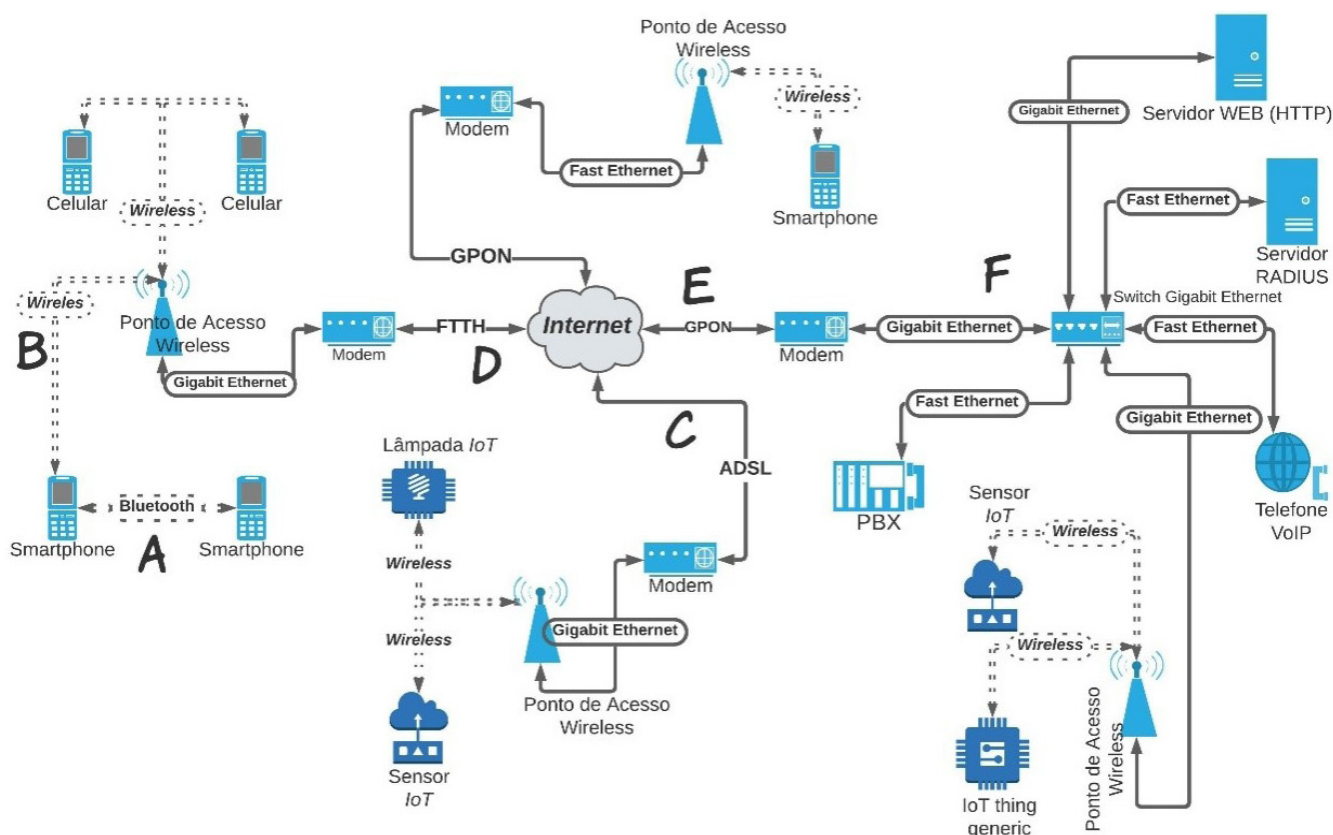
Celular
Wireless
Celular
Wireles
B
Ponto de Acesso Wireless
Gigabit Ethernet
Modem
FTTH
D
Smartphone
Bluetooth
Smartphone
A

Modem
Ponto de Acesso Wireless
Wireless
Fast Ethernet
Smartphone
GPON
Internet
E
GPON
C
ADSL
Lâmpada *IoT*
Wireless
Wireless
Sensor *IoT*
Modem
Gigabit Ethernet
Ponto de Acesso Wireless

Gigabit Ethernet
Servidor WEB (HTTP)
Fast Ethernet
Servidor RADIUS
F
Switch Gigabit Ethernet
Modem
Gigabit Ethernet
Fast Ethernet
Fast Ethernet
Gigabit Ethernet
PBX
Telefone VoIP
Sensor *IoT*
Wireless
Wireless
IoT thing generic
Ponto de Acesso Wireless